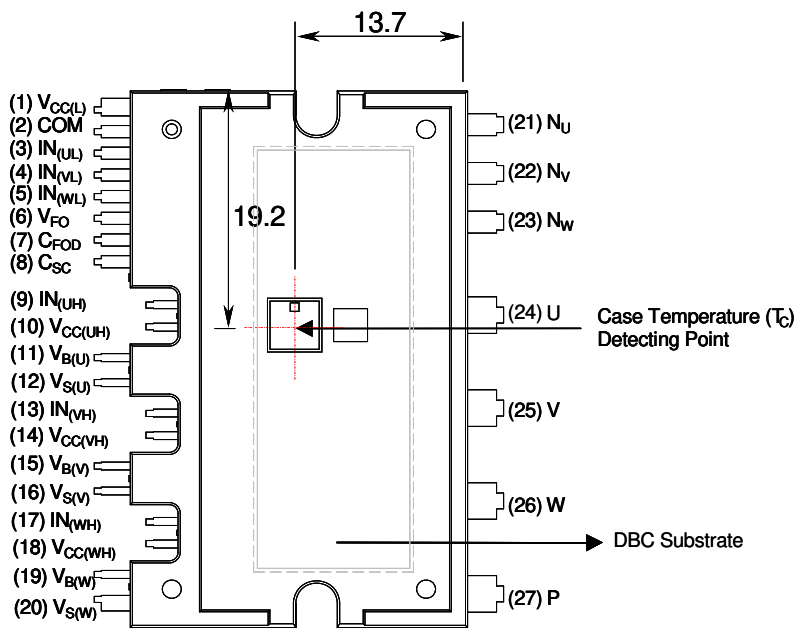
13.7

19.2

(1) $V_{CC(L)}$
(2) COM
(3) $IN_{(UL)}$
(4) $IN_{(VL)}$
(5) $IN_{(WL)}$
(6) $V_{FO}$
(7) $C_{FOD}$
(8) $C_{SC}$
(9) $IN_{(UH)}$
(10) $V_{CC(UH)}$
(11) $V_{B(U)}$
(12) $V_{S(U)}$
(13) $IN_{(VH)}$
(14) $V_{CC(VH)}$
(15) $V_{B(V)}$
(16) $V_{S(V)}$
(17) $IN_{(WH)}$
(18) $V_{CC(WH)}$
(19) $V_{B(W)}$
(20) $V_{S(W)}$

(21) $N_U$
(22) $N_V$
(23) $N_W$
(24) U
(25) V
(26) W
(27) P

Case Temperature ($T_C$)
Detecting Point

DBC Substrate